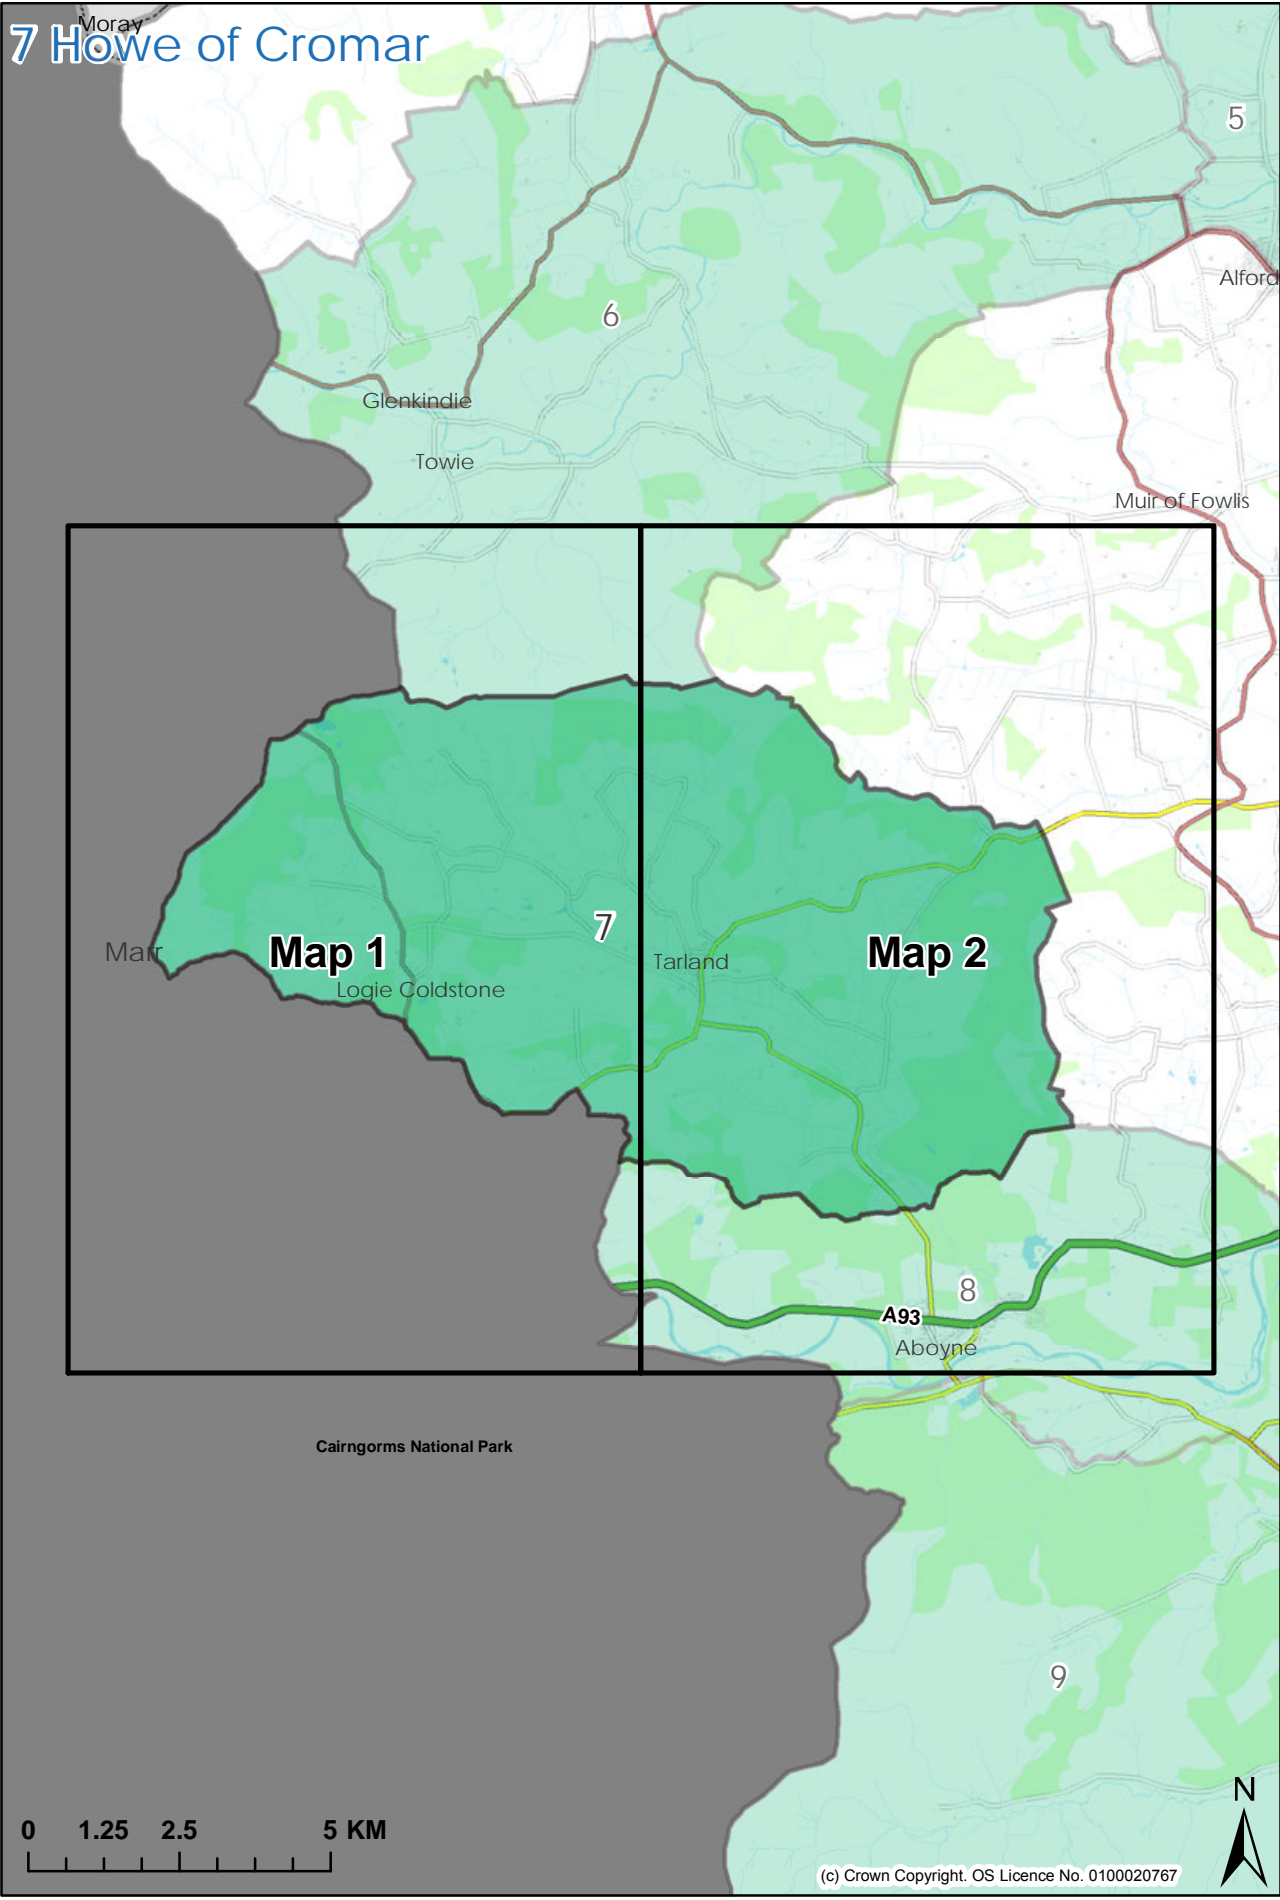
7 Howe of Cromar

Moray

5

Alford

6

Glenkindie

Towie

Muir of Fowlis

7

Map 1

Map 2

Marr

Logie Coldstone

Tarland

8

A93

Aboyne

Cairngorms National Park

9

0 1.25 2.5 5 KM

N

(c) Crown Copyright. OS Licence No. 0100020767